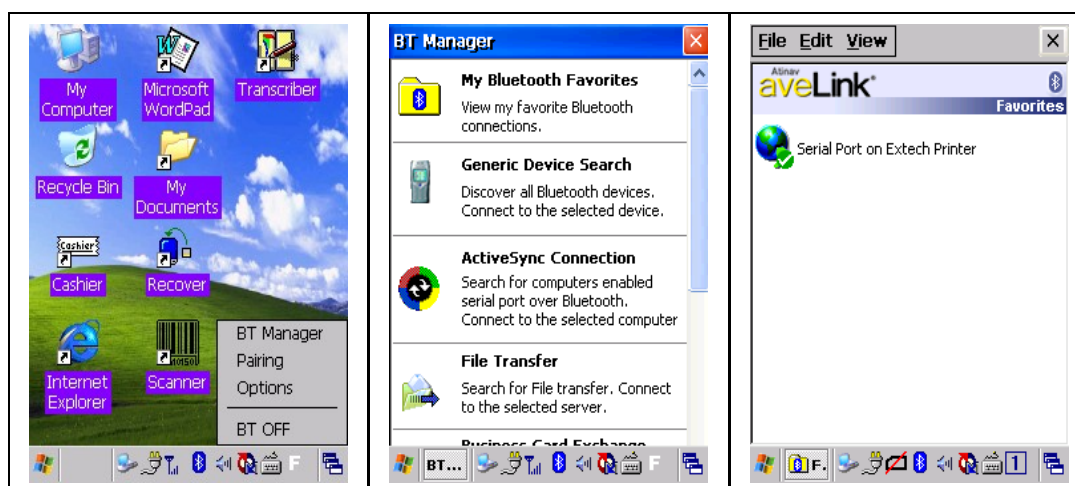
My Computer
Microsoft WordPad
Transcriber
Recycle Bin
My Documents
Cashier
Cashier
Recover
Internet Explorer
Scanner
BT Manager
Pairing
Options
BT OFF
F

BT Manager
My Bluetooth Favorites
View my favorite Bluetooth connections.
Generic Device Search
Discover all Bluetooth devices. Connect to the selected device.
ActiveSync Connection
Search for computers enabled serial port over Bluetooth. Connect to the selected computer
File Transfer
Search for File transfer. Connect to the selected server.
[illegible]
BT...
F

File Edit View
Atinav
aveLink
Favorites
Serial Port on Extech Printer
F.
1